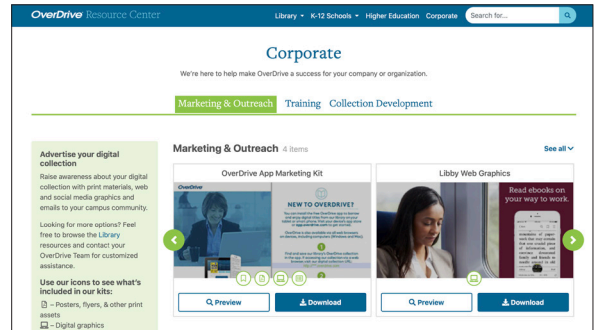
OverDrive Resource Center

Library ▾ K-12 Schools ▾ Higher Education Corporate Search for...

Corporate

We're here to help make OverDrive a success for your company or organization.

Marketing & Outreach Training Collection Development

Advertise your digital collection

Raise awareness about your digital collection with print materials, web and social media graphics and emails to your campus community.

Looking for more options? Feel free to browse the Library resources and contact your OverDrive Team for customized assistance.

Use our icons to see what's included in our kits:

– Posters, flyers, & other print assets

– Digital graphics

Marketing & Outreach 4 items

See all

OverDrive App Marketing Kit

OverDrive

NEW TO OVERDRIVE?

Preview

Download

Libby Web Graphics

Read ebooks on your way to work.

Preview

Download